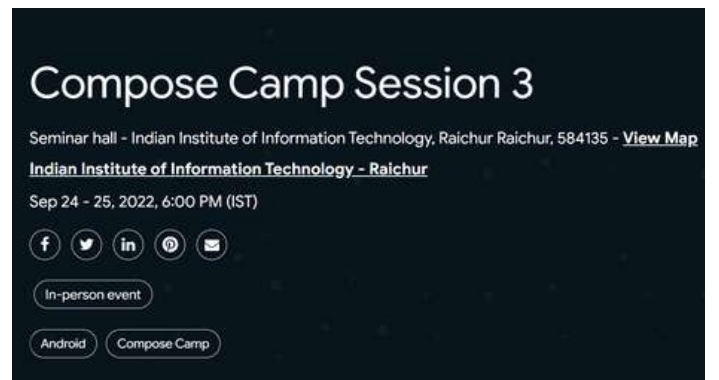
Compose Camp Session 3

Seminar hall - Indian Institute of Information Technology, Raichur Raichur, 584135 - View Map

Indian Institute of Information Technology - Raichur

Sep 24 - 25, 2022, 6:00 PM (IST)

In-person event

Android

Compose Camp